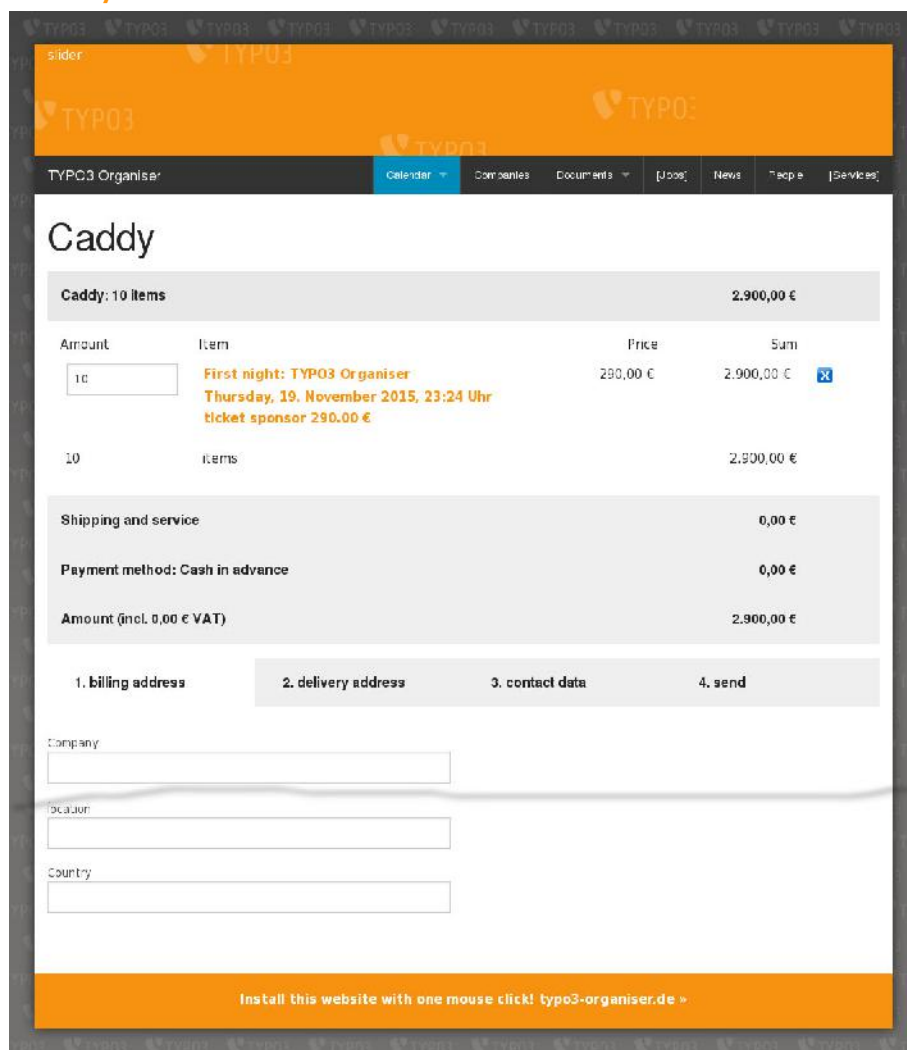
slider

TYPO3 Organiser

Calendar Companies Documents [Jobs] News People [Services]

Caddy

Caddy: 10 items 2.900,00 €

| Amount | Item | Price | Sum |
|---|---|---|---|
| 10 | First night: TYPO3 Organiser Thursday, 19. November 2015, 23:24 Uhr ticket sponsor 290.00 € | 290,00 € | 2.900,00 € |
| 10 | items | | 2.900,00 € |

Shipping and service 0,00 €

Payment method: Cash in advance 0,00 €

Amount (incl. 0,00 € VAT) 2.900,00 €

1. billing address 2. delivery address 3. contact data 4. send

Company

location

Country

Install this website with one mouse click! typo3-organiser.de »